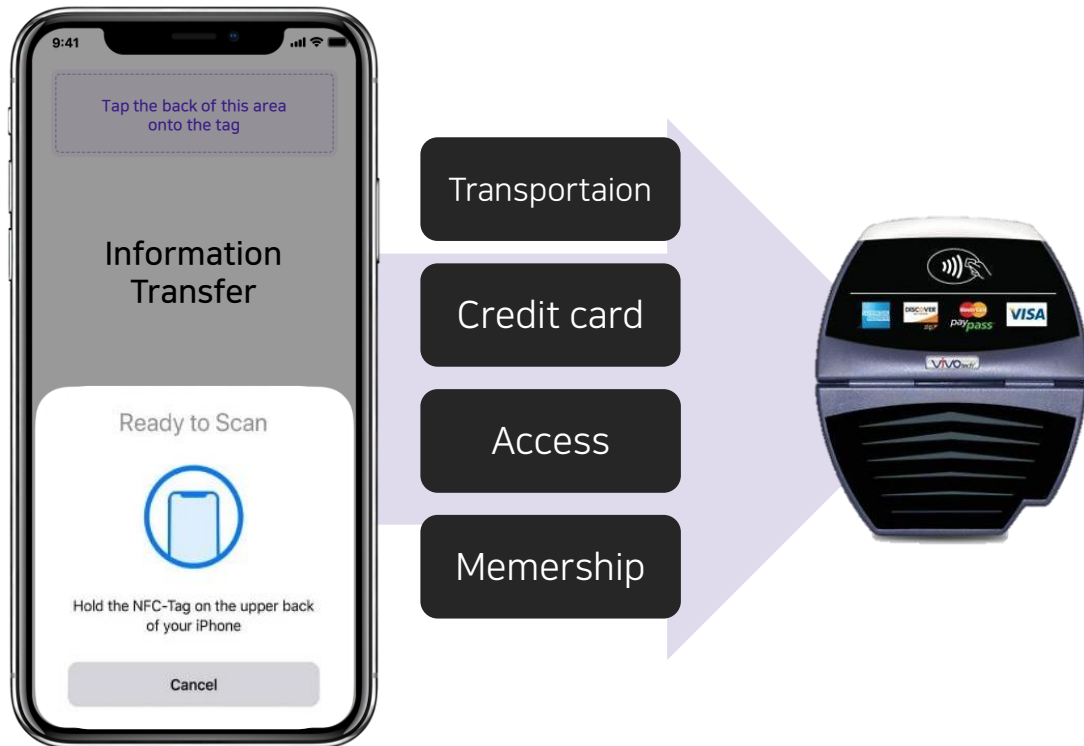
9:41

Tap the back of this area onto the tag

Information Transfer

Ready to Scan

Hold the NFC-Tag on the upper back of your iPhone

Cancel

Transportaion

Credit card

Access

Memership

DISCOVER

paypass

VISA

ViVOtech